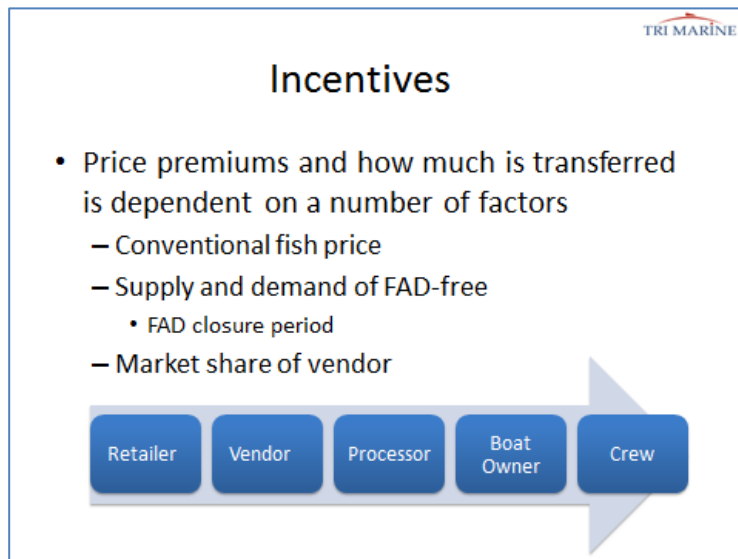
TRI MARINE

Incentives

• Price premiums and how much is transferred is dependent on a number of factors
– Conventional fish price
– Supply and demand of FAD-free
• FAD closure period
– Market share of vendor

Retailer
Vendor
Processor
Boat Owner
Crew